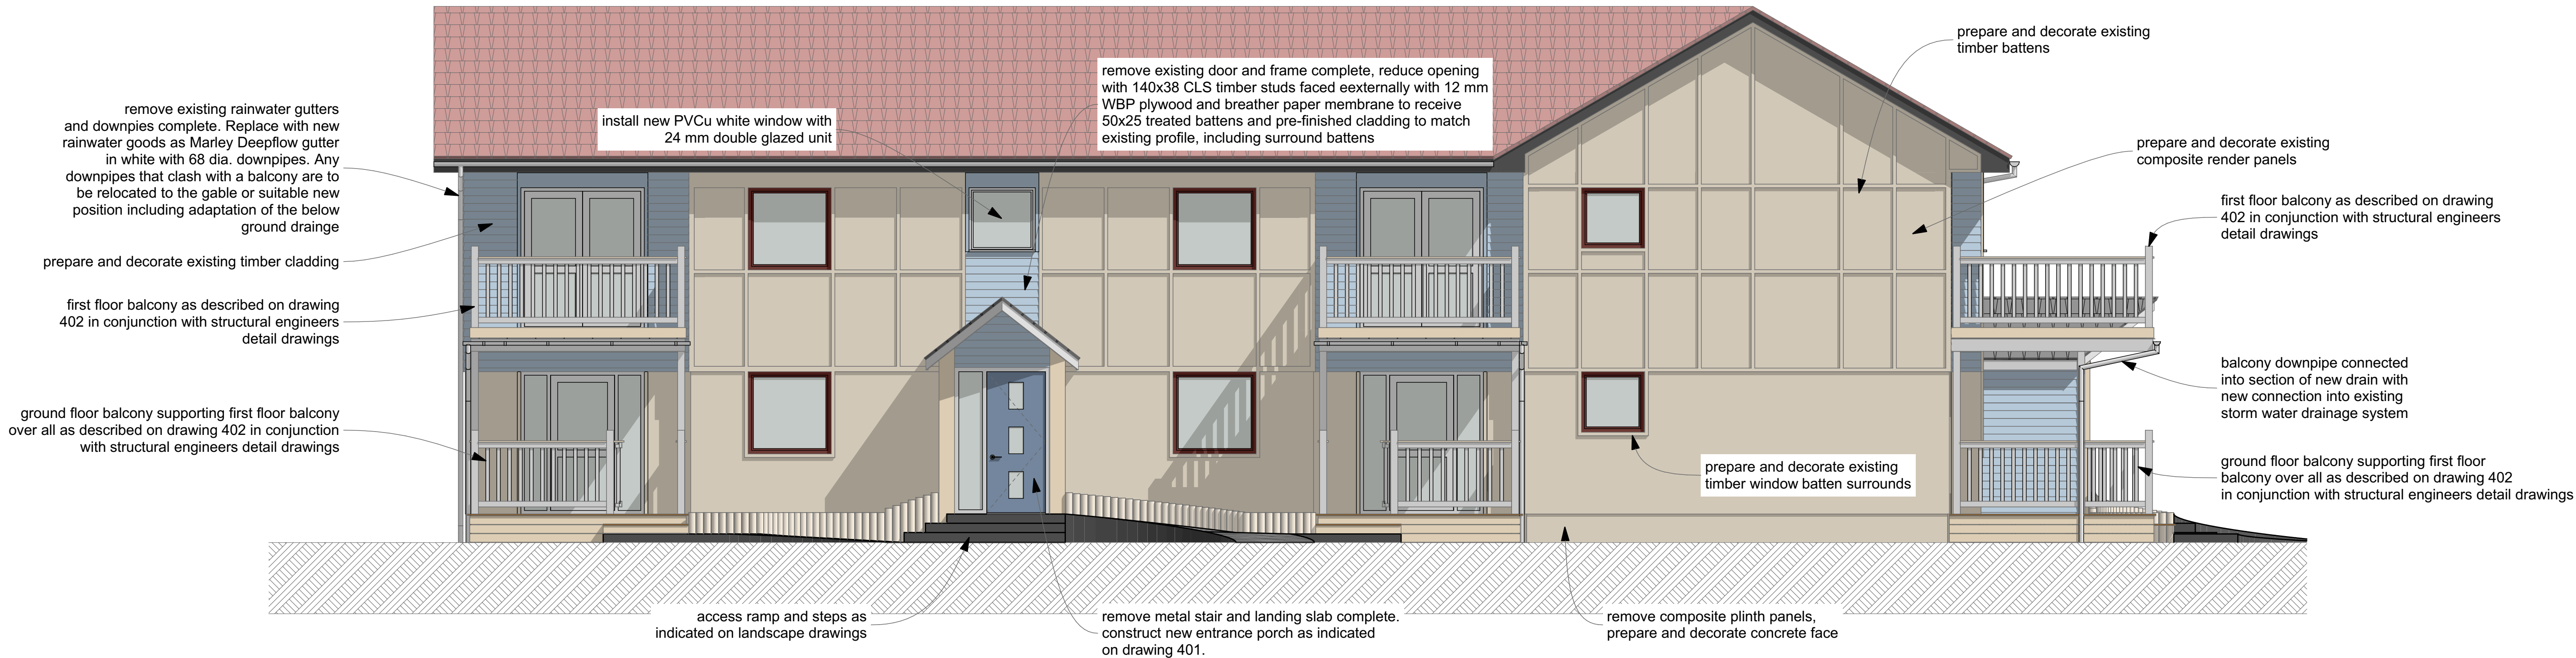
remove existing rainwater gutters and downpies complete. Replace with new rainwater goods as Marley Deepflow gutter in white with 68 dia. downpipes. Any downpipes that clash with a balcony are to be relocated to the gable or suitable new position including adaptation of the below ground drainge

prepare and decorate existing timber cladding

first floor balcony as described on drawing 402 in conjunction with structural engineers detail drawings

ground floor balcony supporting first floor balcony over all as described on drawing 402 in conjunction with structural engineers detail drawings

install new PVCu white window with 24 mm double glazed unit

remove existing door and frame complete, reduce opening with 140x38 CLS timber studs faced eexternally with 12 mm WBP plywood and breather paper membrane to receive 50x25 treated battens and pre-finished cladding to match existing profile, including surround battens

prepare and decorate existing timber battens

prepare and decorate existing composite render panels

first floor balcony as described on drawing 402 in conjunction with structural engineers detail drawings

balcony downpipe connected into section of new drain with new connection into existing storm water drainage system

ground floor balcony supporting first floor balcony over all as described on drawing 402 in conjunction with structural engineers detail drawings

prepare and decorate existing timber window batten surrounds

access ramp and steps as indicated on landscape drawings

remove metal stair and landing slab complete. construct new entrance porch as indicated on drawing 401.

remove composite plinth panels, prepare and decorate concrete face